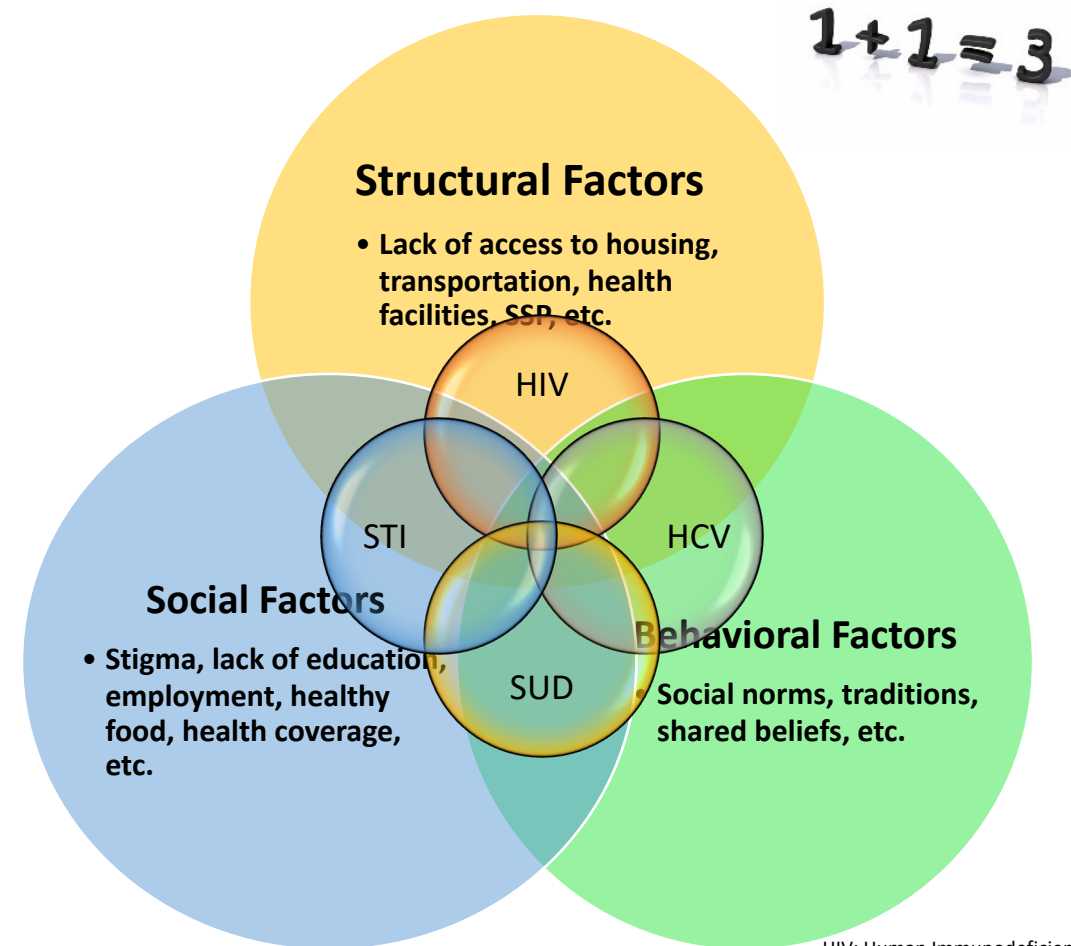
$1+1=3$

Structural Factors

• Lack of access to housing, transportation, health facilities, SSP, etc.

HIV

STI

HCV

SUD

Social Factors

• Stigma, lack of education, employment, healthy food, health coverage, etc.

Behavioral Factors

• Social norms, traditions, shared beliefs, etc.

HIV: Human Immunodeficien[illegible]